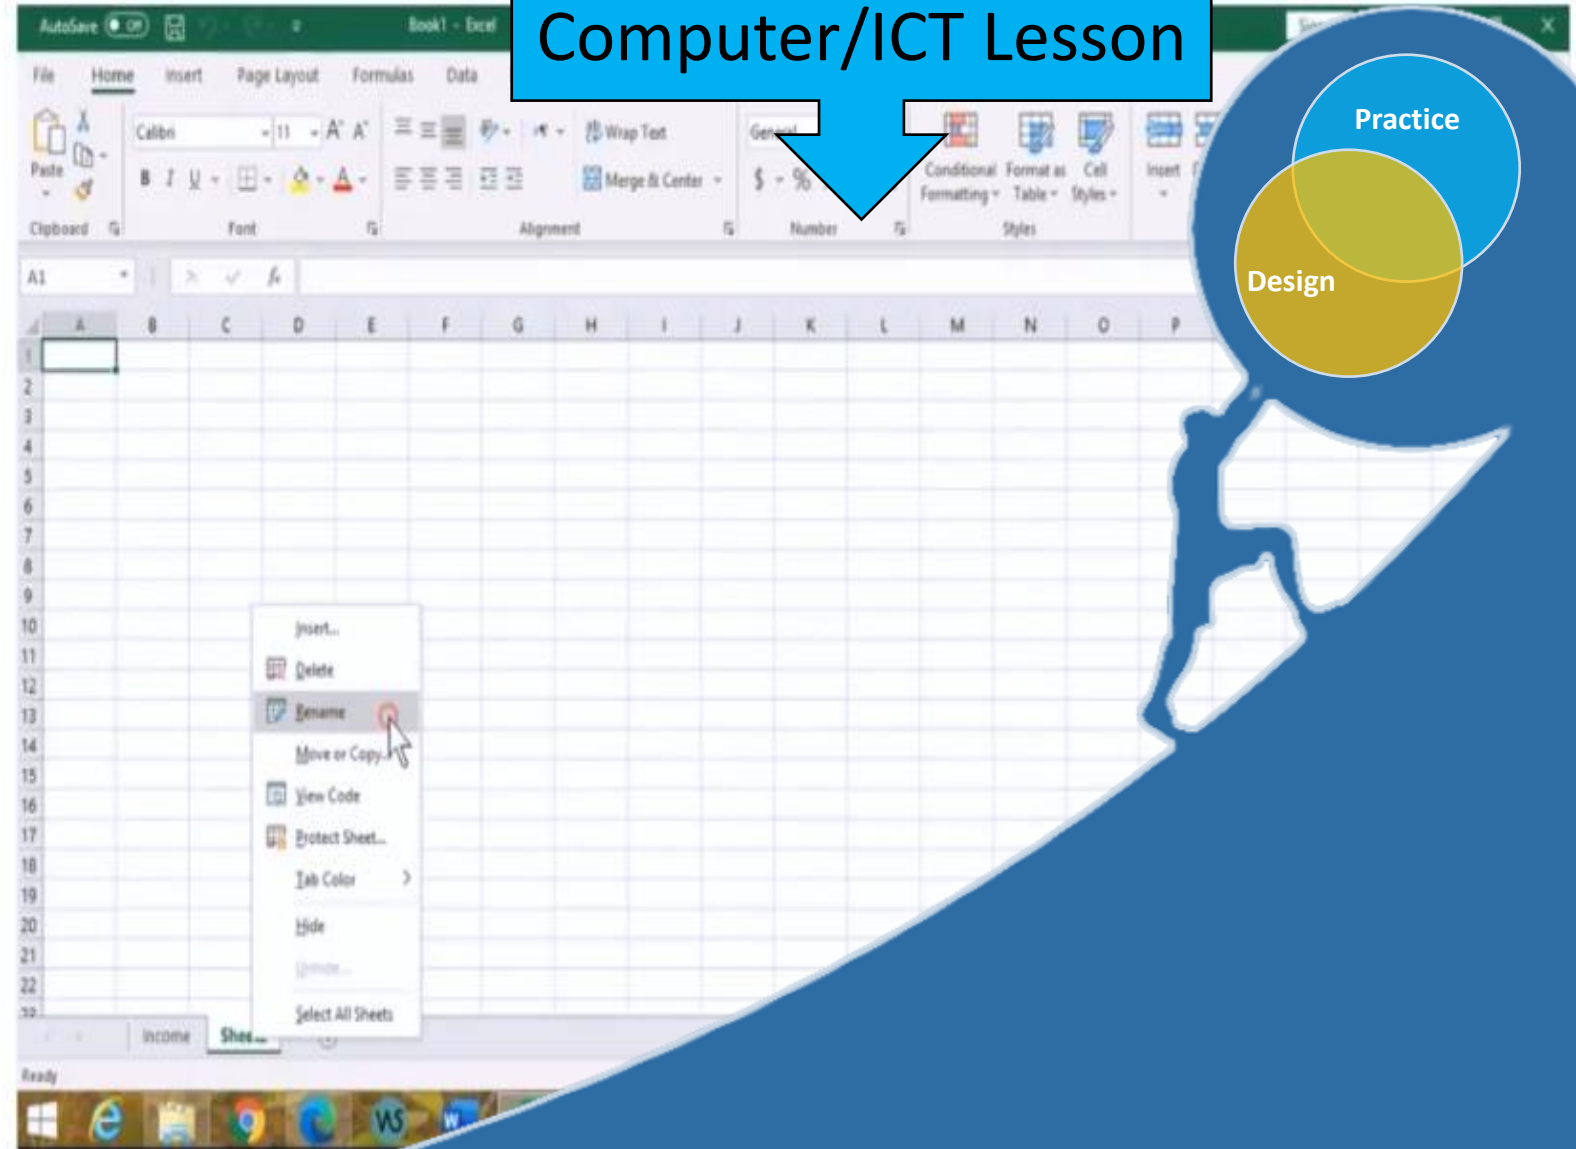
AutoSave Off Book1 - Excel

Computer/ICT Lesson

File Home Insert Page Layout Formulas Data

Paste Calibri 11 Wrap Text General Merge & Center $ % Conditional Formatting Format as Table Cell Styles Insert

Clipboard Font Alignment Number Styles

Practice

Design

A1

A B C D E F G H I J K L M N O P

1 2 3 4 5 6 7 8 9 10 11 12 13 14 15 16 17 18 19 20 21 22

Insert...
Delete
Rename
Move or Copy...
View Code
Protect Sheet...
Tab Color
Hide
Unhide...
Select All Sheets

Income Shee...

Ready